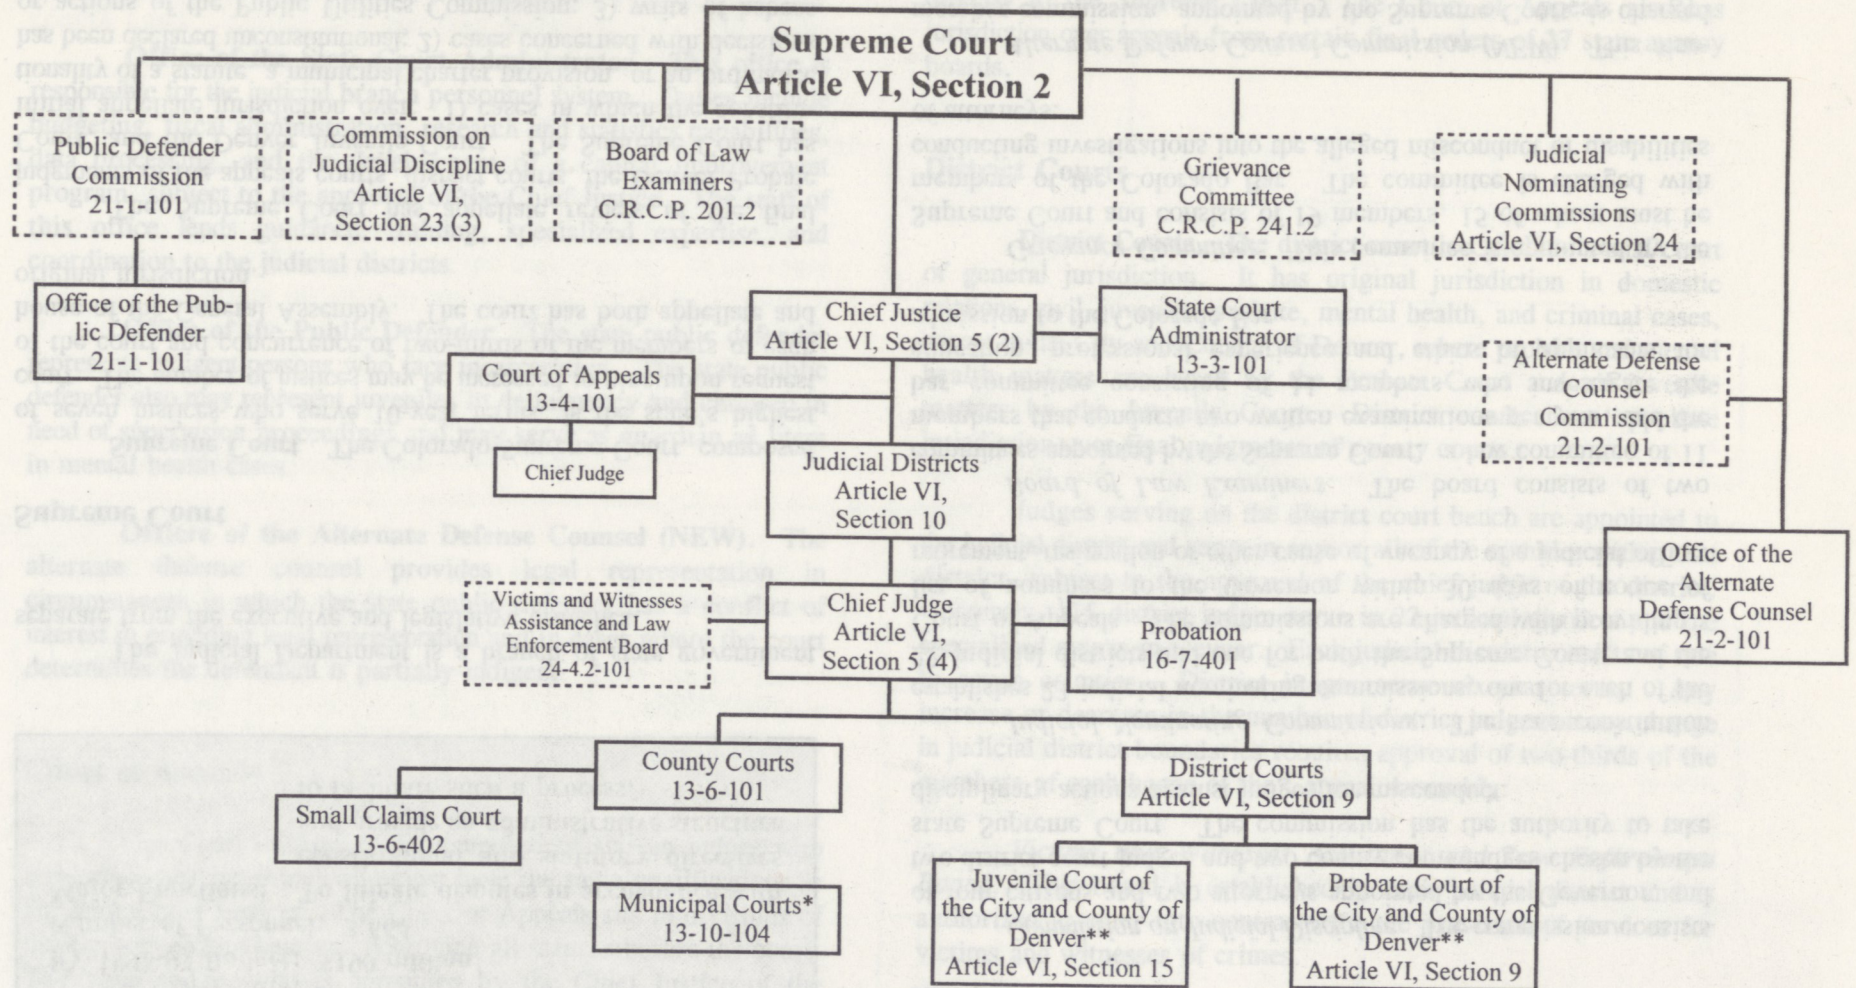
Supreme Court
Article VI, Section 2

Public Defender Commission
21-1-101

Commission on Judicial Discipline
Article VI, Section 23 (3)

Board of Law Examiners
C.R.C.P. 201.2

Grievance Committee
C.R.C.P. 241.2

Judicial Nominating Commissions
Article VI, Section 24

Office of the Public Defender
21-1-101

Chief Justice
Article VI, Section 5 (2)

State Court Administrator
13-3-101

Alternate Defense Counsel Commission
21-2-101

Court of Appeals
13-4-101

Chief Judge

Judicial Districts
Article VI, Section 10

Office of the Alternate Defense Counsel
21-2-101

Victims and Witnesses Assistance and Law Enforcement Board
24-4.2-101

Chief Judge
Article VI, Section 5 (4)

Probation
16-7-401

County Courts
13-6-101

District Courts
Article VI, Section 9

Small Claims Court
13-6-402

Municipal Courts*
13-10-104

Juvenile Court of the City and County of Denver**
Article VI, Section 15

Probate Court of the City and County of Denver**
Article VI, Section 9